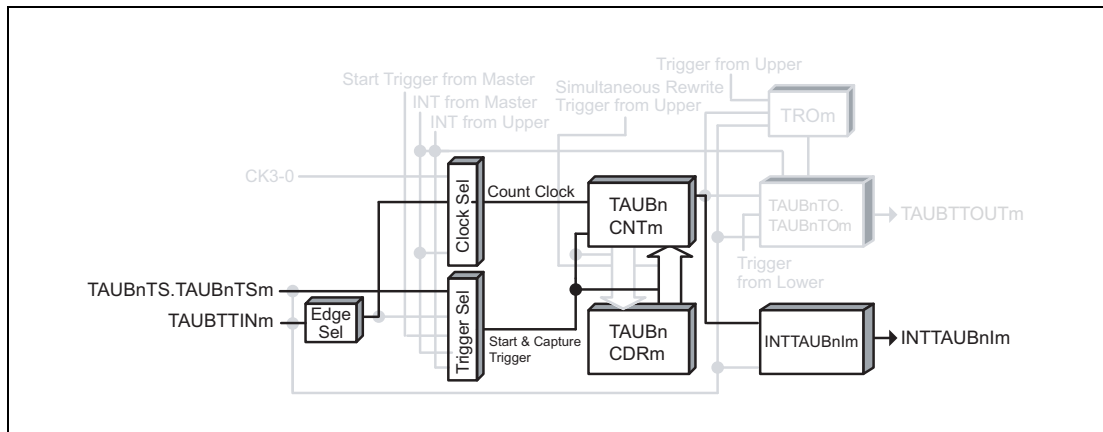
Trigger from Upper
Start Trigger from Master
Simultaneous Rewrite Trigger from Upper
INT from Master
INT from Upper
TROm
CK3-0
Clock Sel
Count Clock
TAUBn CNTm
TAUBnTO. TAUBnTOm
TAUBTTOUTm
Trigger from Lower
TAUBnTS.TAUBnTSm
TAUBTTINm
Edge Sel
Trigger Sel
Start & Capture Trigger
TAUBn CDRm
INTTAUBnIm
INTTAUBnIm